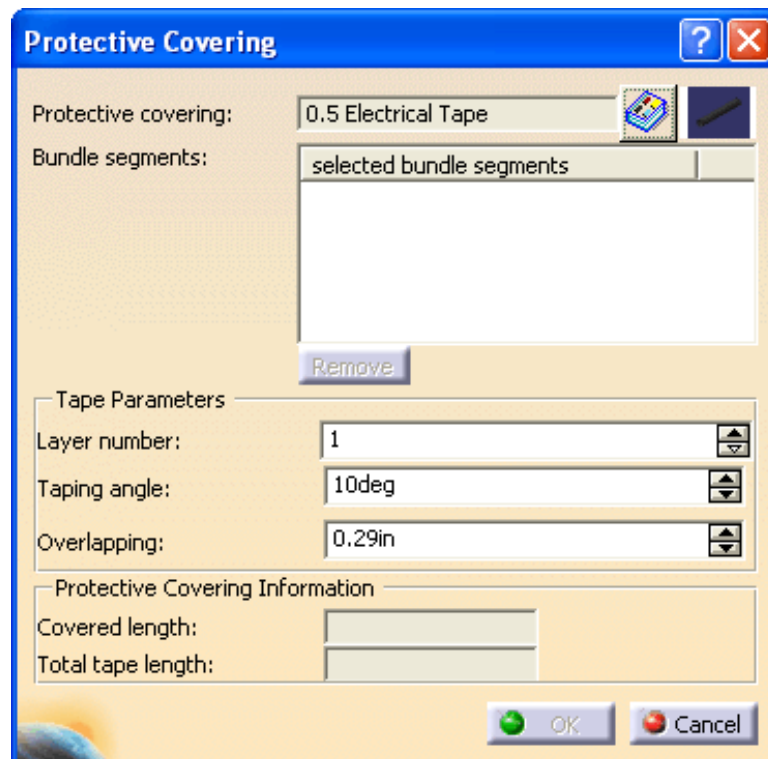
Protective Covering

Protective covering: 0.5 Electrical Tape

Bundle segments:

selected bundle segments

Remove

Tape Parameters

Layer number: 1

Taping angle: 10deg

Overlapping: 0.29in

Protective Covering Information

Covered length:

Total tape length:

OK

Cancel